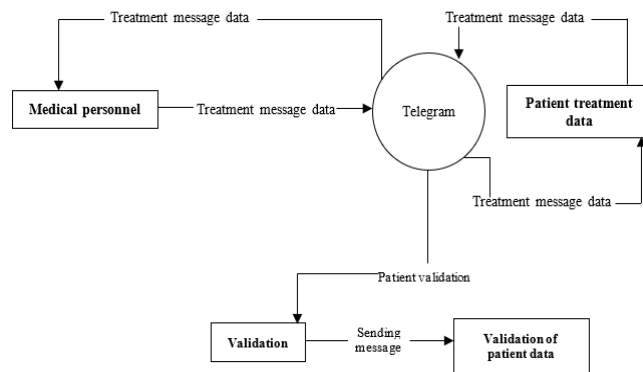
Treatment message data

Treatment message data

Medical personnel

Treatment message data

Telegram

Patient treatment data

Treatment message data

Patient validation

Validation

Sending message

Validation of patient data